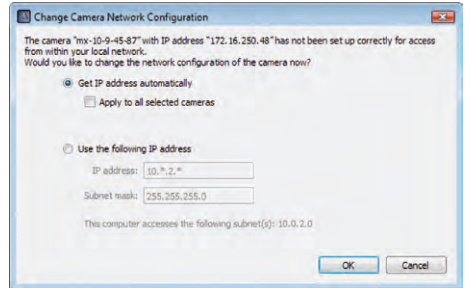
Change Camera Network Configuration

The camera "mx-10-9-45-87" with IP address "172.16.250.48" has not been set up correctly for access from within your local network.
Would you like to change the network configuration of the camera now?

Get IP address automatically

Apply to all selected cameras

Use the following IP address

IP address: 10.*.2.*

Subnet mask: 255.255.255.0

This computer accesses the following subnet(s): 10.0.2.0

OK

Cancel